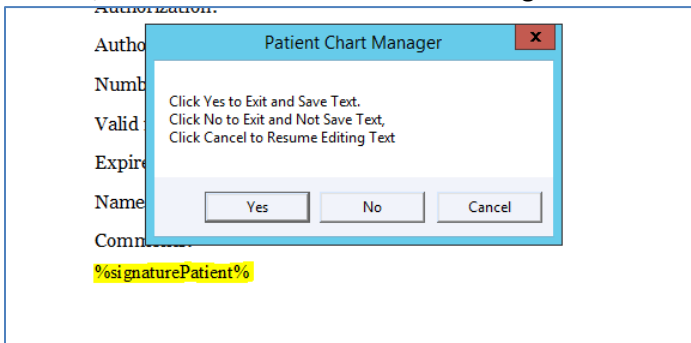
Authorization:

Autho

Numb

Valid

Expire

Name

Comments:

%signaturePatient%

Patient Chart Manager

x

Click Yes to Exit and Save Text.
Click No to Exit and Not Save Text,
Click Cancel to Resume Editing Text

Yes

No

Cancel